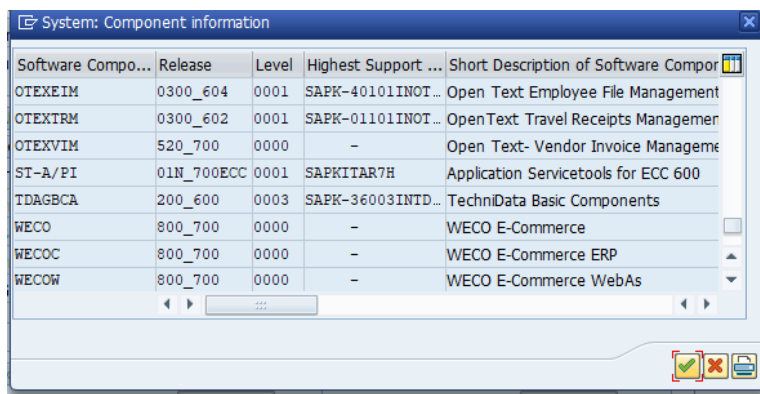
System: Component information

| Software Compo... | Release | Level | Highest Support ... | Short Description of Software Compor |
|---|---|---|---|---|
| OTEXEIM | 0300_604 | 0001 | SAPK-40101INOT... | Open Text Employee File Management |
| OTEXTRM | 0300_602 | 0001 | SAPK-01101INOT... | OpenText Travel Receipts Managemen |
| OTEXVIM | 520_700 | 0000 | - | Open Text- Vendor Invoice Manageme |
| ST-A/PI | 01N_700ECC | 0001 | SAPKITAR7H | Application Servicetools for ECC 600 |
| TDAGBCA | 200_600 | 0003 | SAPK-36003INTD... | TechniData Basic Components |
| WECO | 800_700 | 0000 | - | WECO E-Commerce |
| WECOC | 800_700 | 0000 | - | WECO E-Commerce ERP |
| WECOW | 800_700 | 0000 | - | WECO E-Commerce WebAs |